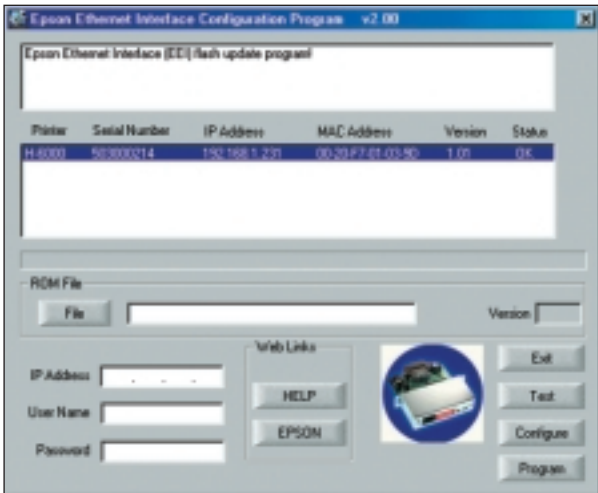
Epson Ethernet Interface Configuration Program v2.00

Epson Ethernet Interface (EEI) flash update program!

| Printer | Serial Number | IP Address | MAC Address | Version | Status |
|---|---|---|---|---|---|
| H-6000 | 503000214 | 192.168.1.231 | 00-20-F7-01-03-9D | 1.01 | OK |

ROM File

File

Version

Web Links

IP Address

User Name

Password

HELP

EPSON

Exit

Test

Configure

Program